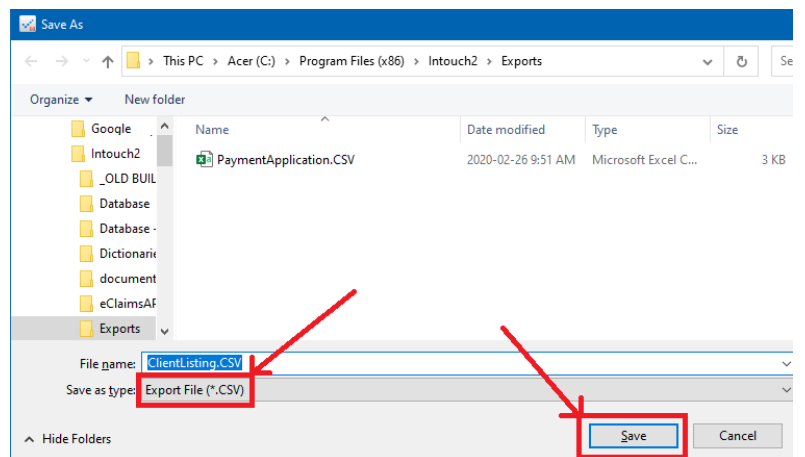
Save As

This PC > Acer (C:) > Program Files (x86) > Intouch2 > Exports

Se

Organize ▾ New folder

Google
Intouch2
_OLD BUIL
Database
Database -
Dictionarie
document
eClaimsAF
Exports

| Name | Date modified | Type | Size |
|---|---|---|---|
| PaymentApplication.CSV | 2020-02-26 9:51 AM | Microsoft Excel C... | 3 KB |

File name: ClientListing.CSV

Save as type: Export File (*.CSV)

Hide Folders

Save

Cancel